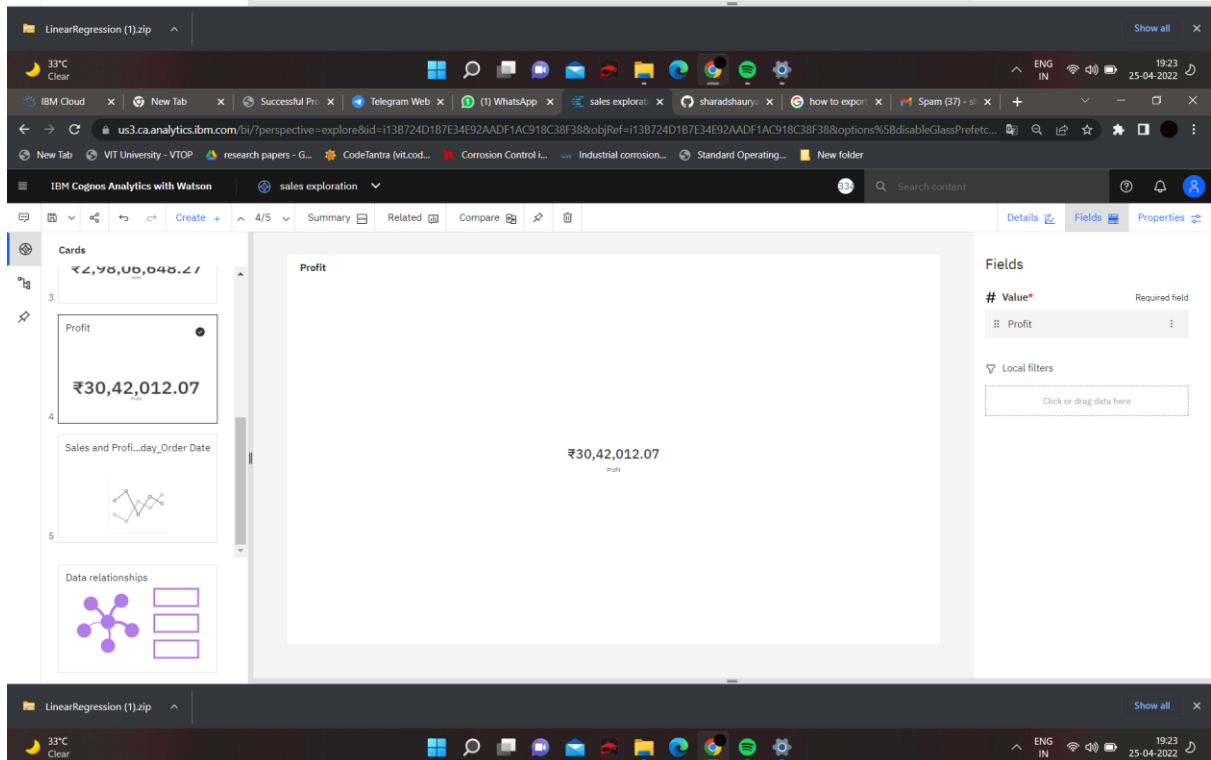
LinearRegression (1).zip ^

Show all ×

33°C
Clear

ENG
IN

19:23
25-04-2022

IBM Cloud × | New Tab × | Successful Pr × | Telegram Web × | (1) WhatsApp × | sales explorati × | sharadshaurya × | how to export × | Spam (37) - sl × | +

us3.ca.analytics.ibm.com/bi/?perspective=explore&id=i13B724D1B7E34E92AADF1AC918C38F38&objRef=i13B724D1B7E34E92AADF1AC918C38F38&options%5BdisableGlassPrefetc...

New Tab | VIT University - VTOP | research papers - G... | CodeTantra (vit.cod... | Corrosion Control i... | Industrial corrosion... | Standard Operating... | New folder

IBM Cognos Analytics with Watson | sales exploration

334

Search content

Create + | 4/5 | Summary | Related | Compare

Details | Fields | Properties

Cards

₹2,98,06,648.27

3

Profit

₹30,42,012.07

Profit

4

Sales and Profi...day_Order Date

5

Data relationships

Profit

₹30,42,012.07

Profit

Fields

# Value*

Required field

Profit

Local filters

Click or drag data here

LinearRegression (1).zip ^

Show all ×

33°C
Clear

ENG
IN

19:23
25-04-2022